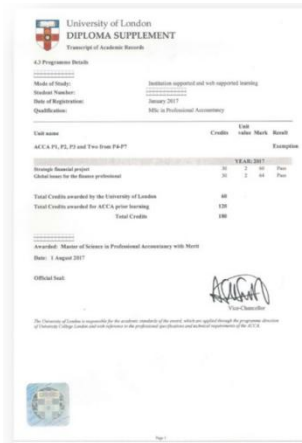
University of London
DIPLOMA SUPPLEMENT
Transcript of Academic Records

4.3 Programme Details

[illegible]

Mode of Study: Institution supported and web supported learning
Student Number: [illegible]
Date of Registration: January 2017
Qualification: MSc in Professional Accountancy

| Unit name | Credits | Unit value | Mark | Result |
|---|---|---|---|---|
| ACCA P1, P2, P3 and Two from P4-P7 | | | | Exemption |
| | YEAR: 2017 | | | |
| Strategic financial project | 30 | 2 | 60 | Pass |
| Global issues for the finance professional | 30 | 2 | 64 | Pass |

Total Credits awarded by the University of London 60
Total Credits awarded for ACCA prior learning 120
Total Credits 180

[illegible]
Awarded: Master of Science in Professional Accountancy with Merit

Date: 1 August 2017

Official Seal:

Vice-Chancellor

The University of London is responsible for the academic standards of the award, which are applied through the programme direction of University College London and with reference to the professional specifications and technical requirements of the ACCA.

Page 1